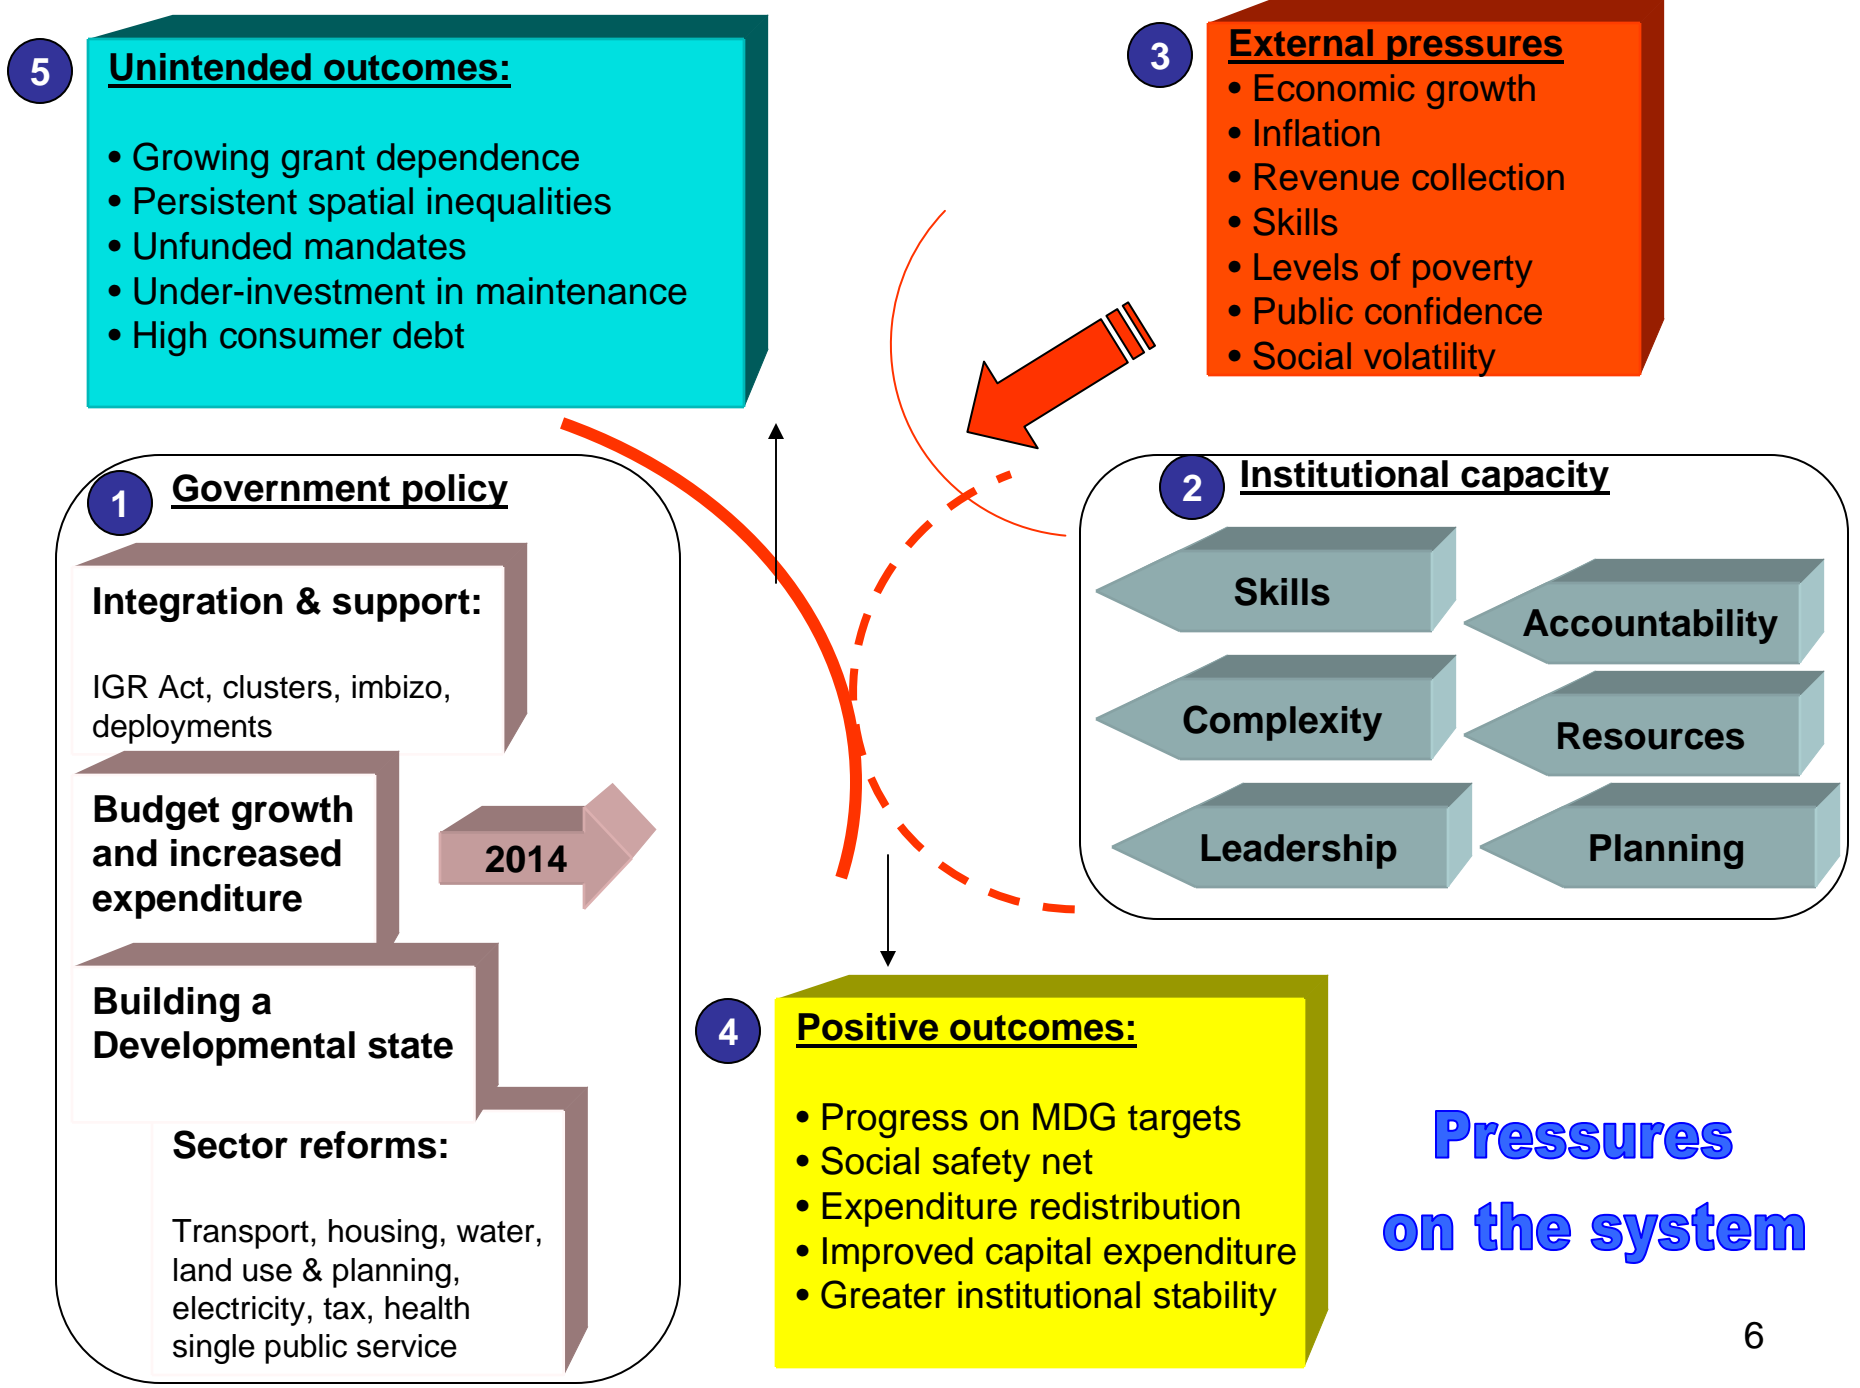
5

Unintended outcomes:

• Growing grant dependence
• Persistent spatial inequalities
• Unfunded mandates
• Under-investment in maintenance
• High consumer debt

3

External pressures
• Economic growth
• Inflation
• Revenue collection
• Skills
• Levels of poverty
• Public confidence
• Social volatility

1

Government policy

Integration & support:

IGR Act, clusters, imbizo, deployments

Budget growth and increased expenditure

2014

Building a Developmental state

Sector reforms:

Transport, housing, water, land use & planning, electricity, tax, health single public service

2

Institutional capacity

Skills

Accountability

Complexity

Resources

Leadership

Planning

4

Positive outcomes:

• Progress on MDG targets
• Social safety net
• Expenditure redistribution
• Improved capital expenditure
• Greater institutional stability

Pressures on the system

6